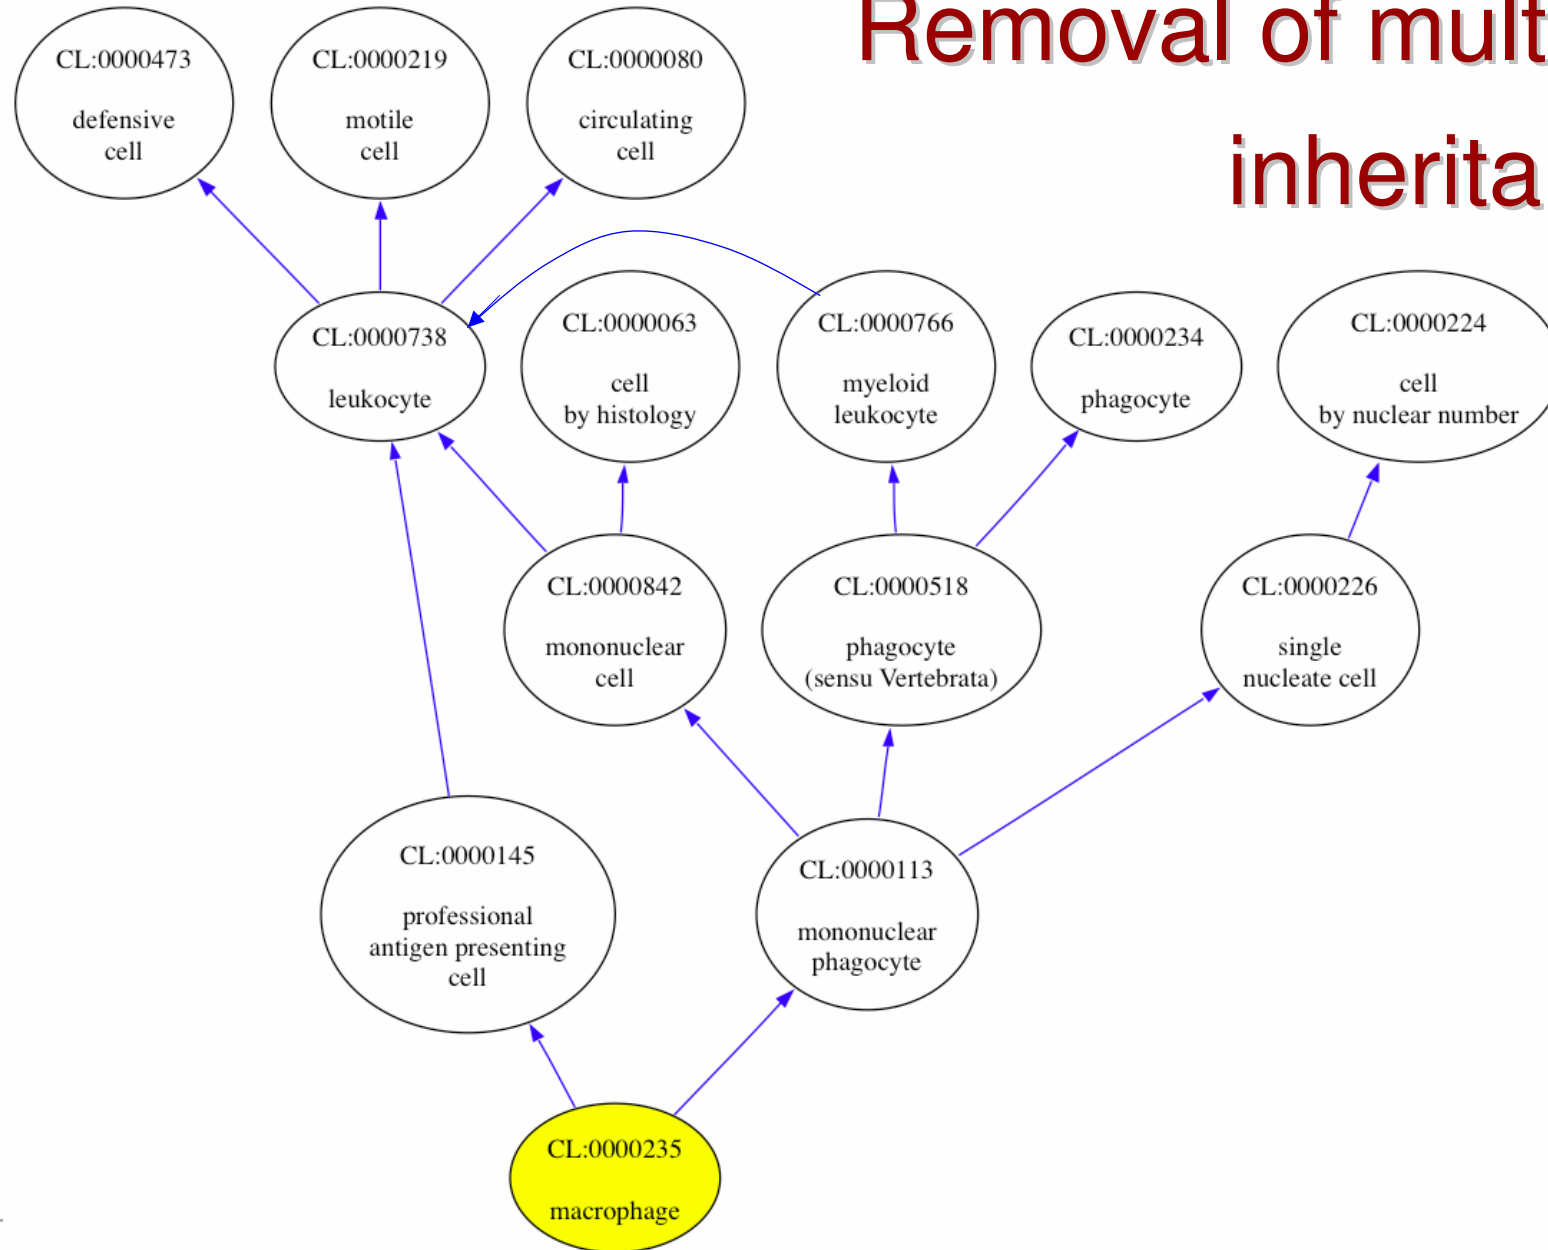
Removal of mult
inherita

CL:0000473
defensive cell

CL:0000219
motile cell

CL:0000080
circulating cell

CL:0000738
leukocyte

CL:0000063
cell by histology

CL:0000766
myeloid leukocyte

CL:0000234
phagocyte

CL:0000224
cell by nuclear number

CL:0000842
mononuclear cell

CL:0000518
phagocyte (sensu Vertebrata)

CL:0000226
single nucleate cell

CL:0000145
professional antigen presenting cell

CL:0000113
mononuclear phagocyte

CL:0000235
macrophage